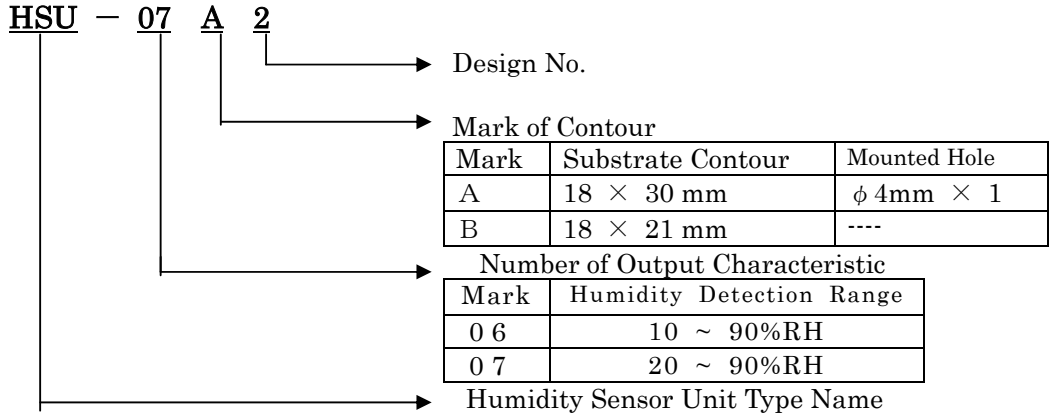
HSU － 07 A 2

Design No.

Mark of Contour

| Mark | Substrate Contour | Mounted Hole |
|---|---|---|
| A | 18 × 30 mm | $\phi$ 4mm × 1 |
| B | 18 × 21 mm | ---- |

Number of Output Characteristic

| Mark | Humidity Detection Range |
|---|---|
| 0 6 | 10 ~ 90%RH |
| 0 7 | 20 ~ 90%RH |

Humidity Sensor Unit Type Name